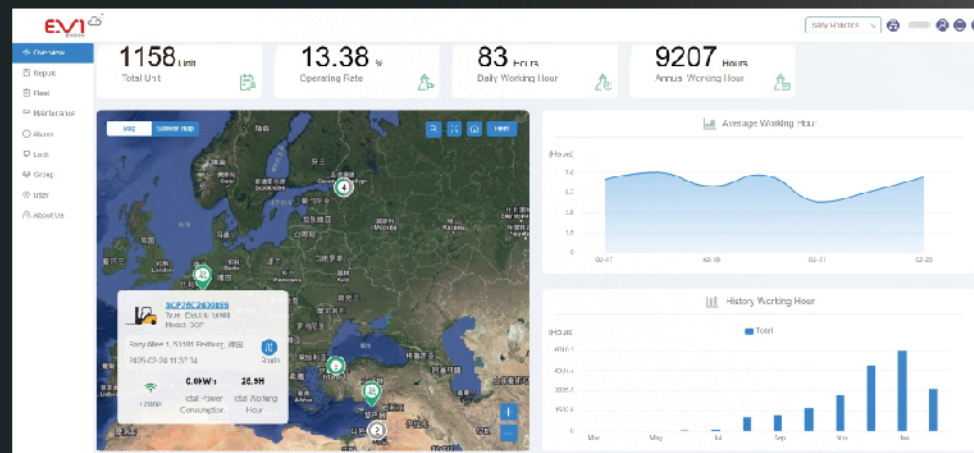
EVI

Overview
Report
Fleet
Maintenance
Alarm
Lock
Group
User
About Us

1158 Unit
Total Unit

13.38 %
Operating Rate

83 Hours
Daily Working Hour

9207 Hours
Annual Working Hour

Satellite map

SCP20C2030099
Type: Electric forklift
Model: SCP
Rosy-Allee 1, 50189 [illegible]
2025-02-24 11:57:34
Status

0.0kWh
Total Power Consumption

26.9H
Total Working Hour

Average Working Hour
(Hours)
3.6
3.2
2.8
2.4
1.6
0
02-17
02-19
02-21
02-23

History Working Hour
Total
(Hours)
6000.0
4000.0
2000.0
1000.0
0
Mar
May
Jul
Sep
Nov
Jan